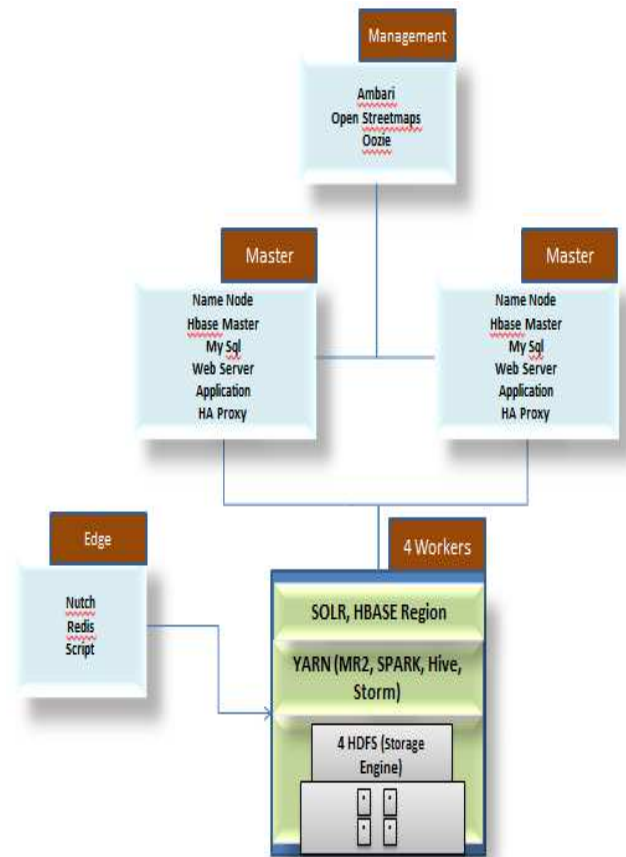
Management

Ambari
Open Streetmaps
Oozie

Master

Name Node
Hbase Master
My Sql
Web Server
Application
HA Proxy

Master

Name Node
Hbase Master
My Sql
Web Server
Application
HA Proxy

Edge

Nutch
Redis
Script

4 Workers

SOLR, HBASE Region

YARN (MR2, SPARK, Hive, Storm)

4 HDFS (Storage Engine)